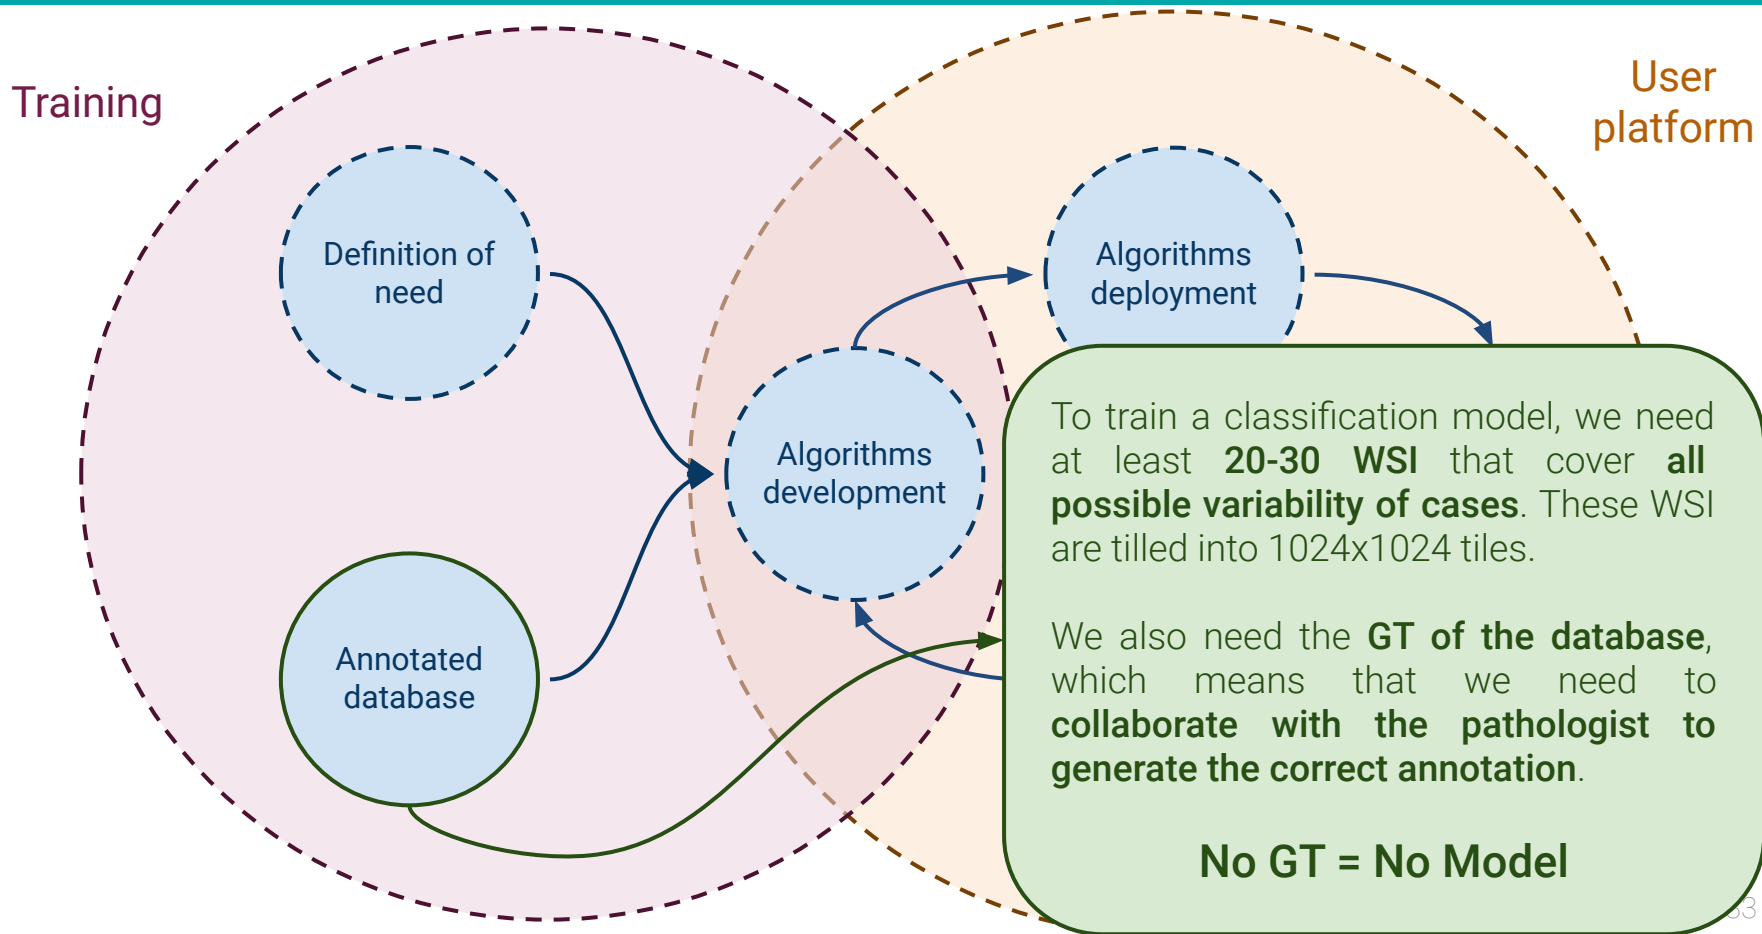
Training

User platform

Definition of need

Algorithms deployment

Algorithms development

Annotated database

To train a classification model, we need at least **20-30 WSI** that cover **all possible variability of cases**. These WSI are tilled into 1024x1024 tiles.

We also need the **GT of the database**, which means that we need to **collaborate with the pathologist to generate the correct annotation**.

**No GT = No Model**

33